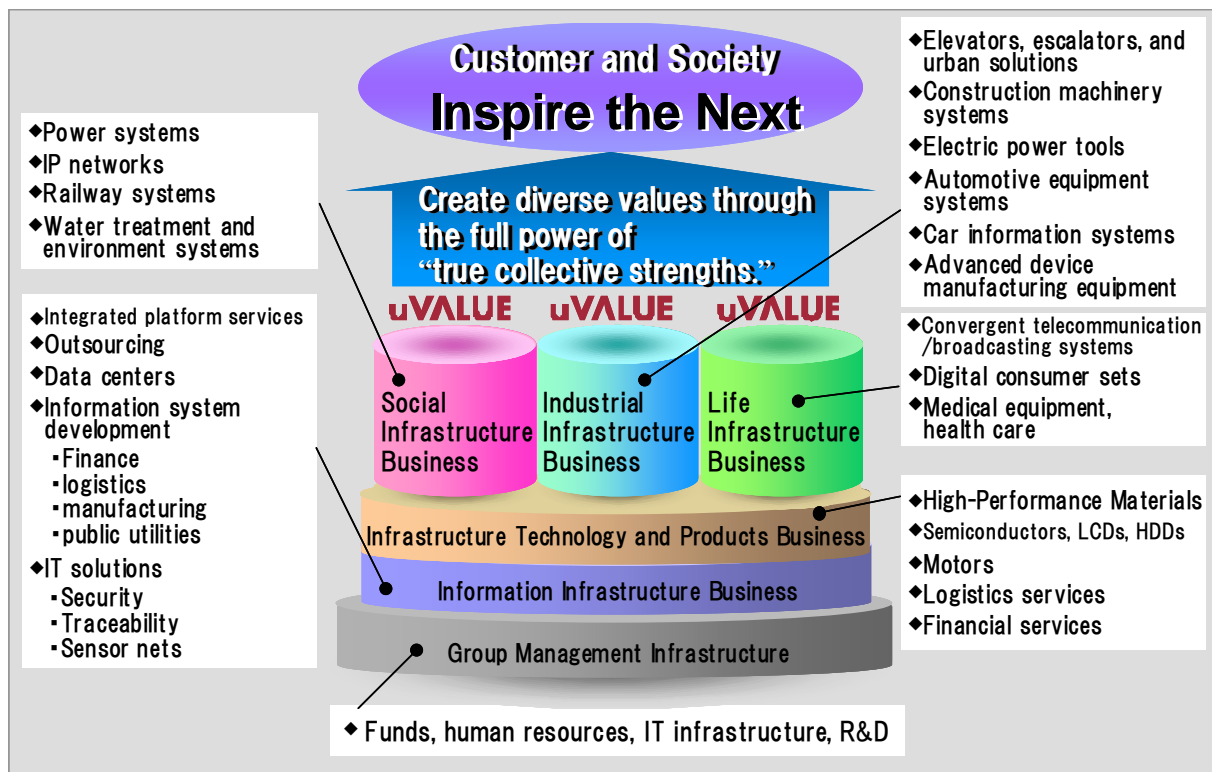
Customer and Society
Inspire the Next

Create diverse values through the full power of "true collective strengths."

◆Power systems
◆IP networks
◆Railway systems
◆Water treatment and environment systems

◆Integrated platform services
◆Outsourcing
◆Data centers
◆Information system development
・Finance
・logistics
・manufacturing
・public utilities
◆IT solutions
・Security
・Traceability
・Sensor nets

◆Elevators, escalators, and urban solutions
◆Construction machinery systems
◆Electric power tools
◆Automotive equipment systems
◆Car information systems
◆Advanced device manufacturing equipment

◆Convergent telecommunication /broadcasting systems
◆Digital consumer sets
◆Medical equipment, health care

uVALUE uVALUE uVALUE

Social Infrastructure Business
Industrial Infrastructure Business
Life Infrastructure Business

Infrastructure Technology and Products Business
Information Infrastructure Business
Group Management Infrastructure

◆High-Performance Materials
◆Semiconductors, LCDs, HDDs
◆Motors
◆Logistics services
◆Financial services

◆ Funds, human resources, IT infrastructure, R&D